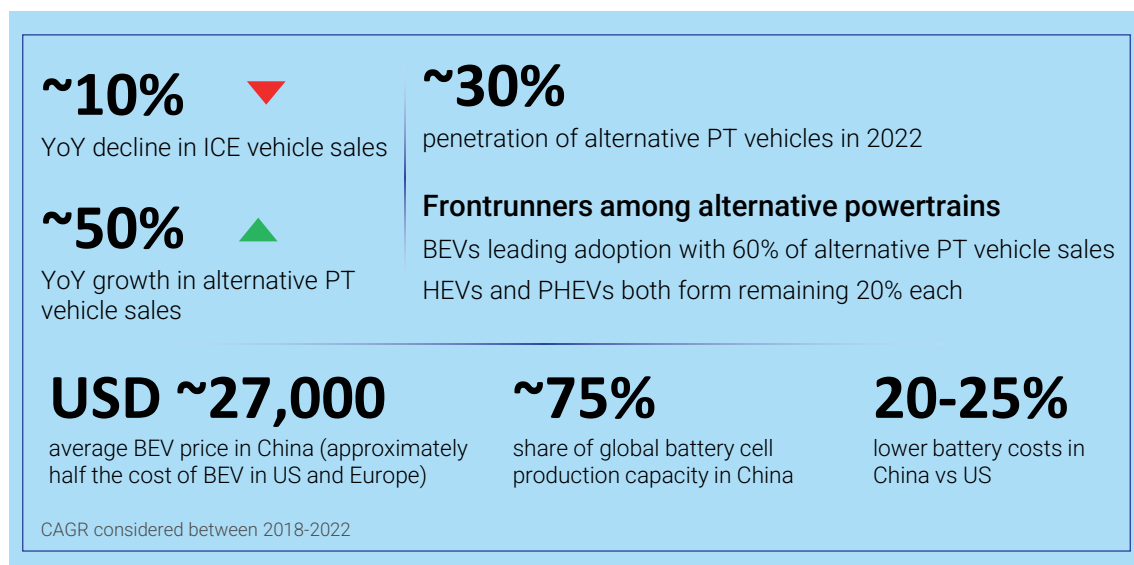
~10%

YoY decline in ICE vehicle sales

~50%

YoY growth in alternative PT vehicle sales

~30%

penetration of alternative PT vehicles in 2022

Frontrunners among alternative powertrains

BEVs leading adoption with 60% of alternative PT vehicle sales

HEVs and PHEVs both form remaining 20% each

USD ~27,000

average BEV price in China (approximately half the cost of BEV in US and Europe)

~75%

share of global battery cell production capacity in China

20-25%

lower battery costs in China vs US

CAGR considered between 2018-2022